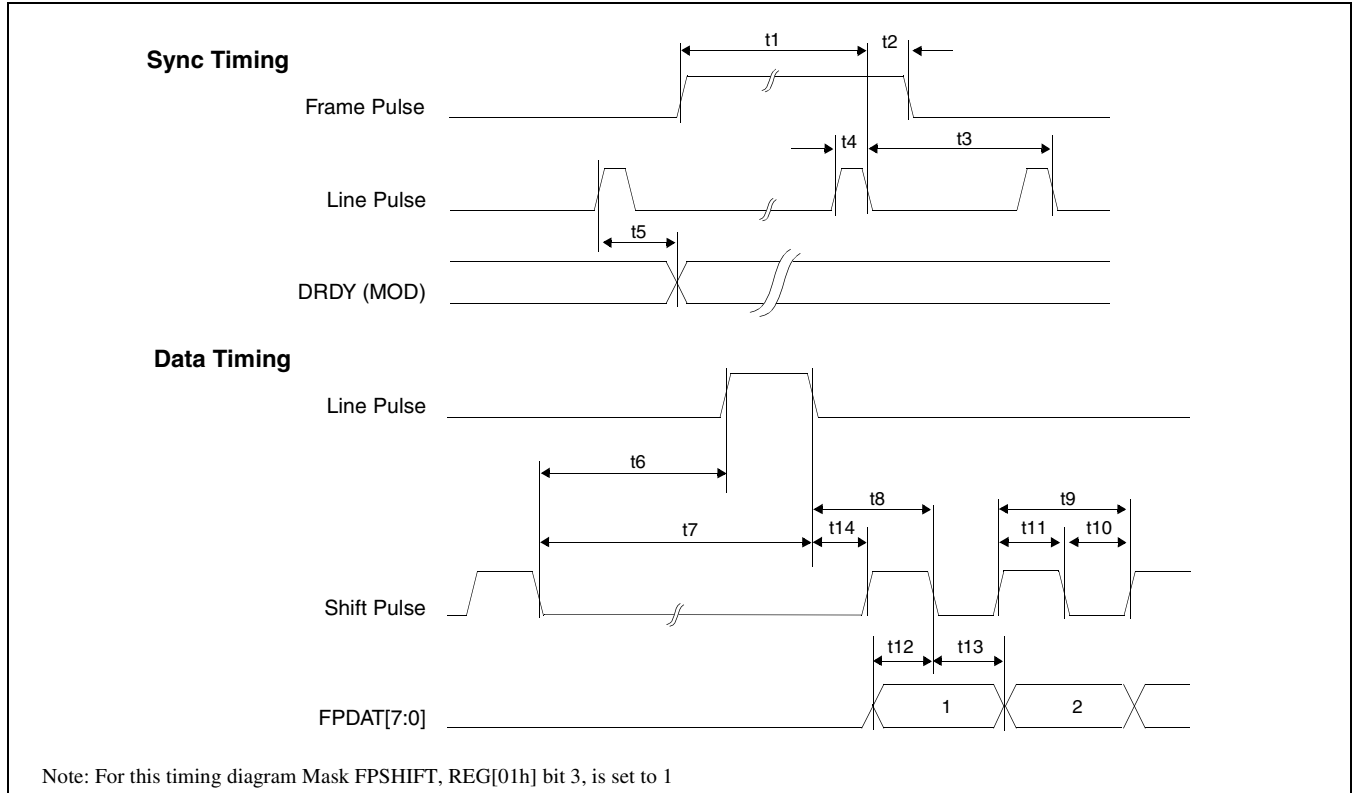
Sync Timing

t1

t2

Frame Pulse

t4

t3

Line Pulse

t5

DRDY (MOD)

Data Timing

Line Pulse

t6

t8

t9

t7

t14

t11

t10

Shift Pulse

t12

t13

FPDAT[7:0]

1

2

Note: For this timing diagram Mask FPSHIFT, REG[01h] bit 3, is set to 1